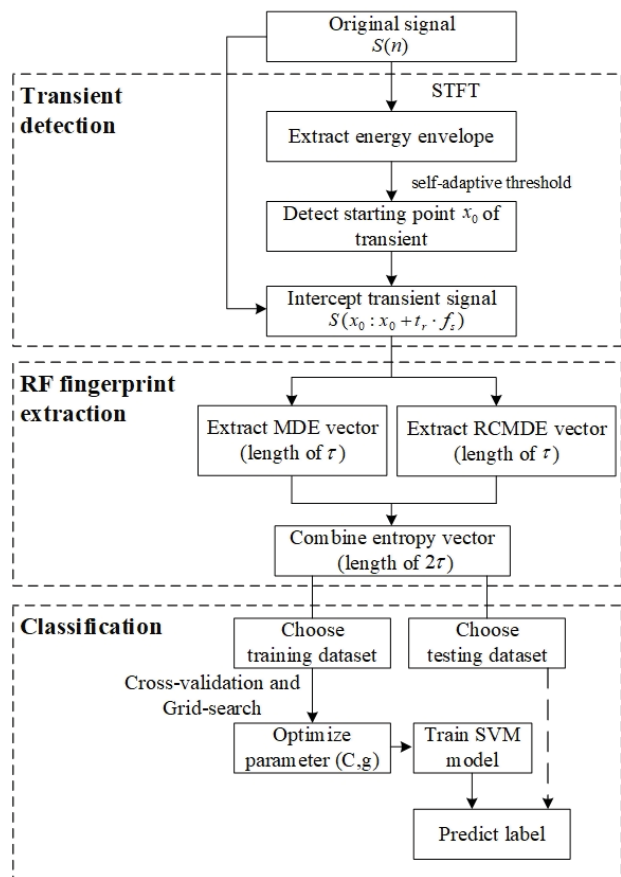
Original signal
$S(n)$

Transient detection

STFT

Extract energy envelope

self-adaptive threshold

Detect starting point $x_0$ of transient

Intercept transient signal
$S(x_0 : x_0 + t_r \cdot f_s)$

RF fingerprint extraction

Extract MDE vector (length of $\tau$)

Extract RCMDE vector (length of $\tau$)

Combine entropy vector (length of $2\tau$)

Classification

Choose training dataset

Choose testing dataset

Cross-validation and Grid-search

Optimize parameter (C,g)

Train SVM model

Predict label